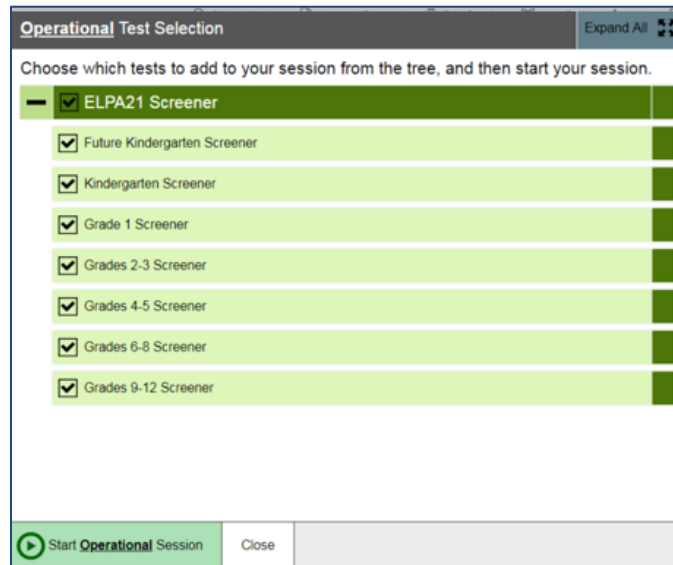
Operational Test Selection

Expand All

Choose which tests to add to your session from the tree, and then start your session.

ELPA21 Screener

Future Kindergarten Screener

Kindergarten Screener

Grade 1 Screener

Grades 2-3 Screener

Grades 4-5 Screener

Grades 6-8 Screener

Grades 9-12 Screener

Start Operational Session

Close